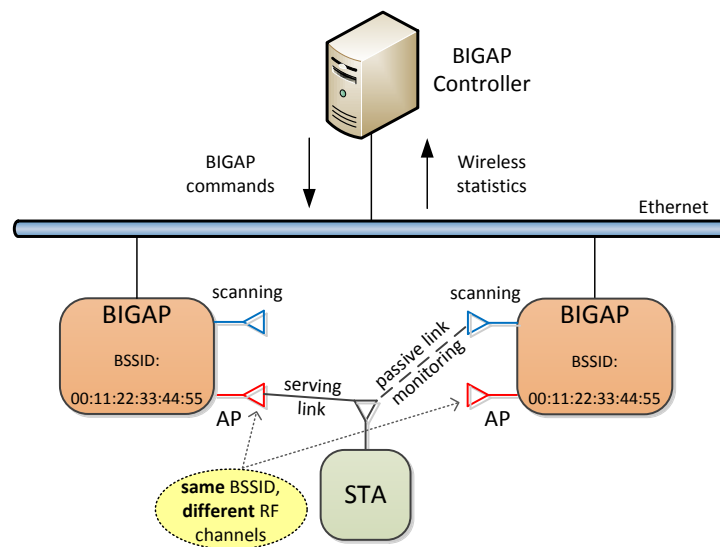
BIGAP Controller

BIGAP commands

Wireless statistics

Ethernet

scanning

BIGAP

BSSID:

00:11:22:33:44:55

AP

serving link

passive link monitoring

scanning

BIGAP

BSSID:

00:11:22:33:44:55

AP

same BSSID, different RF channels

STA